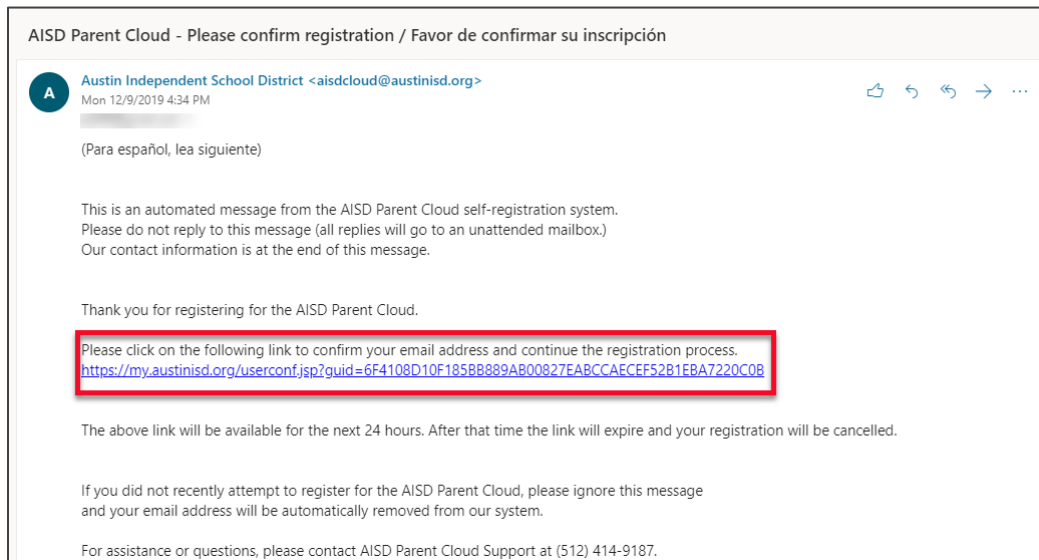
AISD Parent Cloud - Please confirm registration / Favor de confirmar su inscripción

A

Austin Independent School District <aisdcloud@austinisd.org>
Mon 12/9/2019 4:34 PM

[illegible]

(Para español, lea siguiente)

This is an automated message from the AISD Parent Cloud self-registration system.
Please do not reply to this message (all replies will go to an unattended mailbox.)
Our contact information is at the end of this message.

Thank you for registering for the AISD Parent Cloud.

Please click on the following link to confirm your email address and continue the registration process.
https://my.austinisd.org/userconf.jsp?guid=6F4108D10F185BB889AB00827EABCCAECEF52B1EBA7220C0B

The above link will be available for the next 24 hours. After that time the link will expire and your registration will be cancelled.

If you did not recently attempt to register for the AISD Parent Cloud, please ignore this message
and your email address will be automatically removed from our system.

For assistance or questions, please contact AISD Parent Cloud Support at (512) 414-9187.